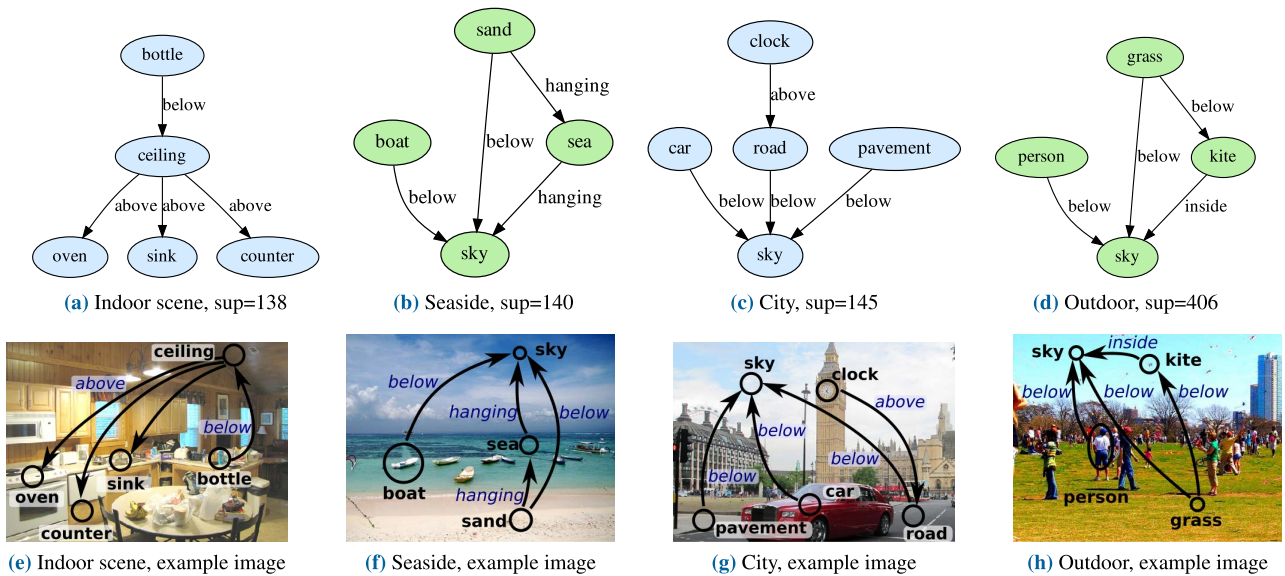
bottle

below

ceiling

above above above

oven sink counter

(a) Indoor scene, sup=138

sand

hanging

boat below sea

below hanging

sky

(b) Seaside, sup=140

clock

above

car road pavement

below below below

sky

(c) City, sup=145

grass

below

person below kite

below inside

sky

(d) Outdoor, sup=406

ceiling
above
below
oven
sink
bottle
counter

(e) Indoor scene, example image

sky
below
hanging
below
sea
boat
hanging
sand

(f) Seaside, example image

sky
clock
above
below
below
below
car
pavement
road

(g) City, example image

sky
inside
kite
below
below
below
person
grass

(h) Outdoor, example image